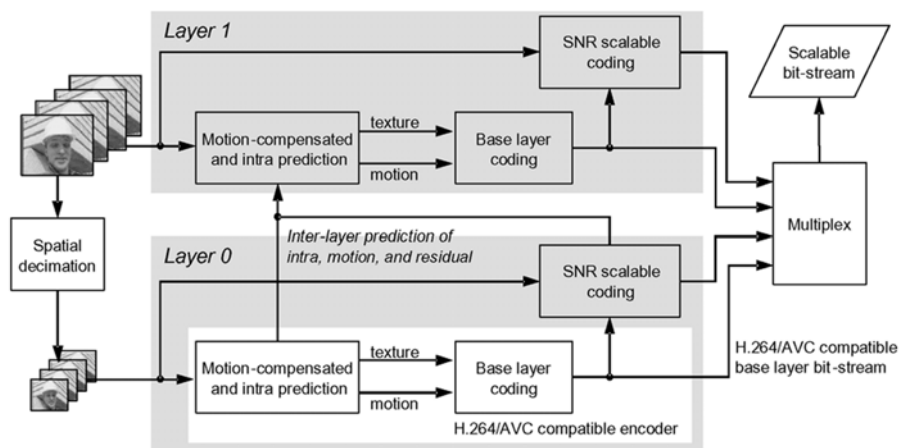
Layer 1

SNR scalable coding

Scalable bit-stream

Motion-compensated and intra prediction

texture

motion

Base layer coding

Multiplex

Spatial decimation

Inter-layer prediction of intra, motion, and residual

Layer 0

SNR scalable coding

Motion-compensated and intra prediction

texture

motion

Base layer coding

H.264/AVC compatible base layer bit-stream

H.264/AVC compatible encoder